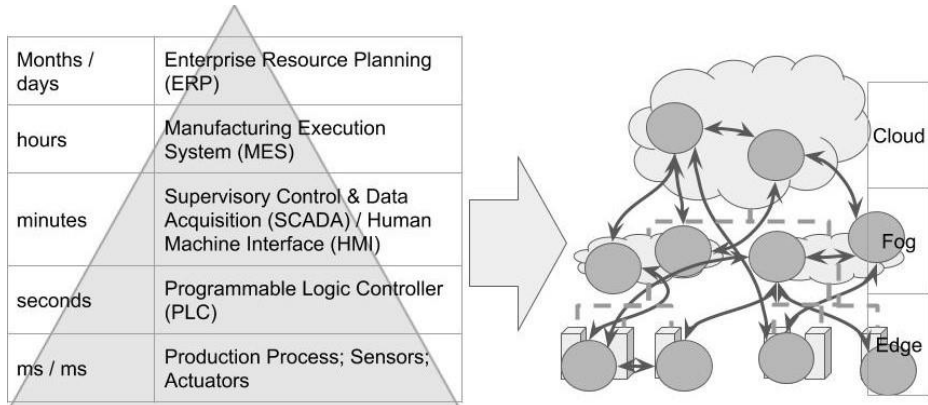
| Months / days | Enterprise Resource Planning (ERP) |
|---|---|
| hours | Manufacturing Execution System (MES) |
| minutes | Supervisory Control & Data Acquisition (SCADA) / Human Machine Interface (HMI) |
| seconds | Programmable Logic Controller (PLC) |
| ms / ms | Production Process; Sensors; Actuators |

Cloud

Fog

Edge